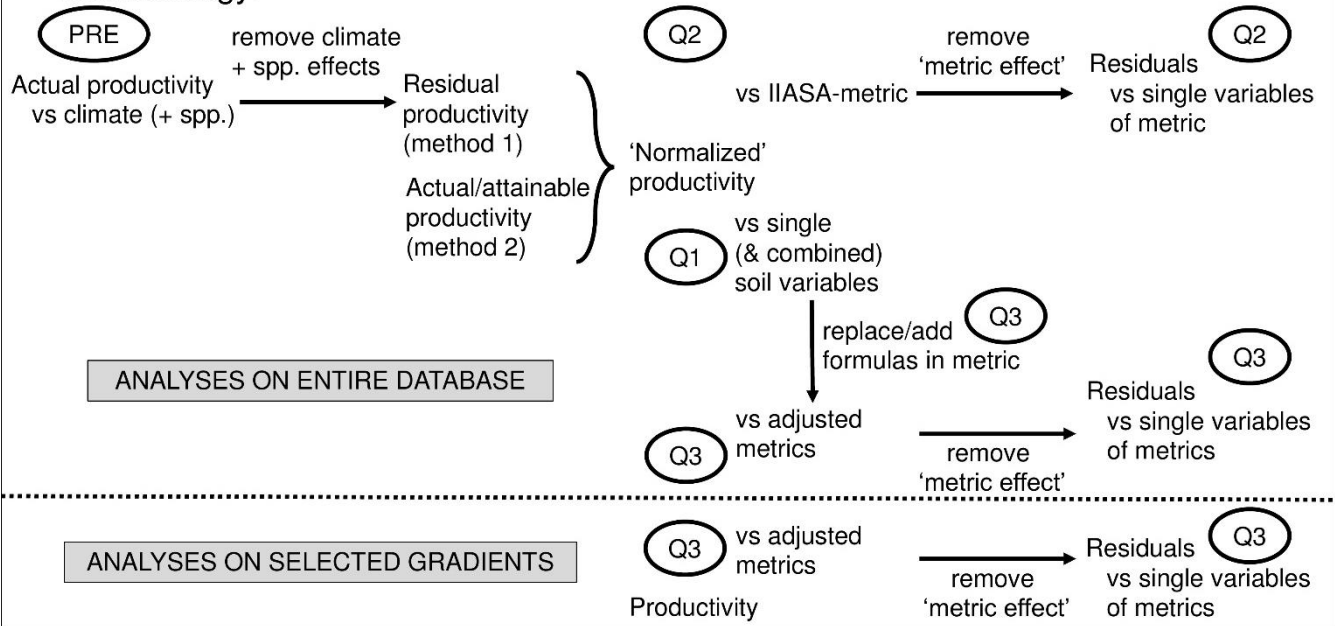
PRE

Actual productivity vs climate (+ spp.)

remove climate + spp. effects

Residual productivity (method 1)

Actual/attainable productivity (method 2)

'Normalized' productivity

Q2

vs IIASA-metric

remove 'metric effect'

Q2

Residuals vs single variables of metric

Q1

vs single (& combined) soil variables

replace/add formulas in metric

Q3

ANALYSES ON ENTIRE DATABASE

Q3

vs adjusted metrics

remove 'metric effect'

Q3

Residuals vs single variables of metrics

ANALYSES ON SELECTED GRADIENTS

Q3

vs adjusted metrics

Productivity

remove 'metric effect'

Residuals

Q3

vs single variables of metrics